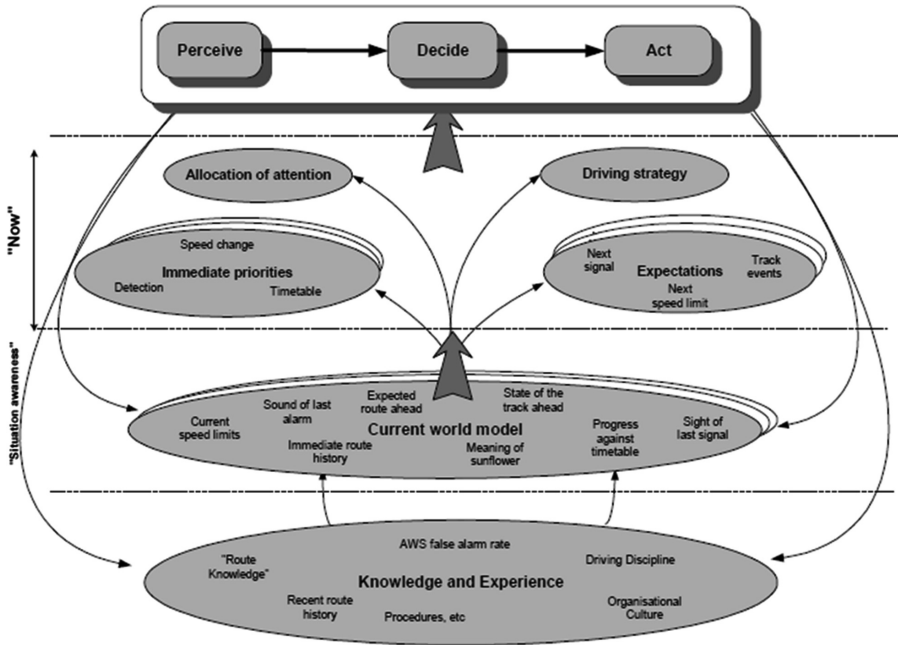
Perceive

Decide

Act

"Now"

"Situation awareness"

Allocation of attention

Driving strategy

Speed change

Immediate priorities

Detection

Timetable

Next signal

Expectations

Track events

Next speed limit

Current speed limits

Sound of last alarm

Expected route ahead

State of the track ahead

Current world model

Immediate route history

Meaning of sunflower

Progress against timetable

Sight of last signal

AWS false alarm rate

"Route Knowledge"

Driving Discipline

Knowledge and Experience

Recent route history

Procedures, etc

Organisational Culture